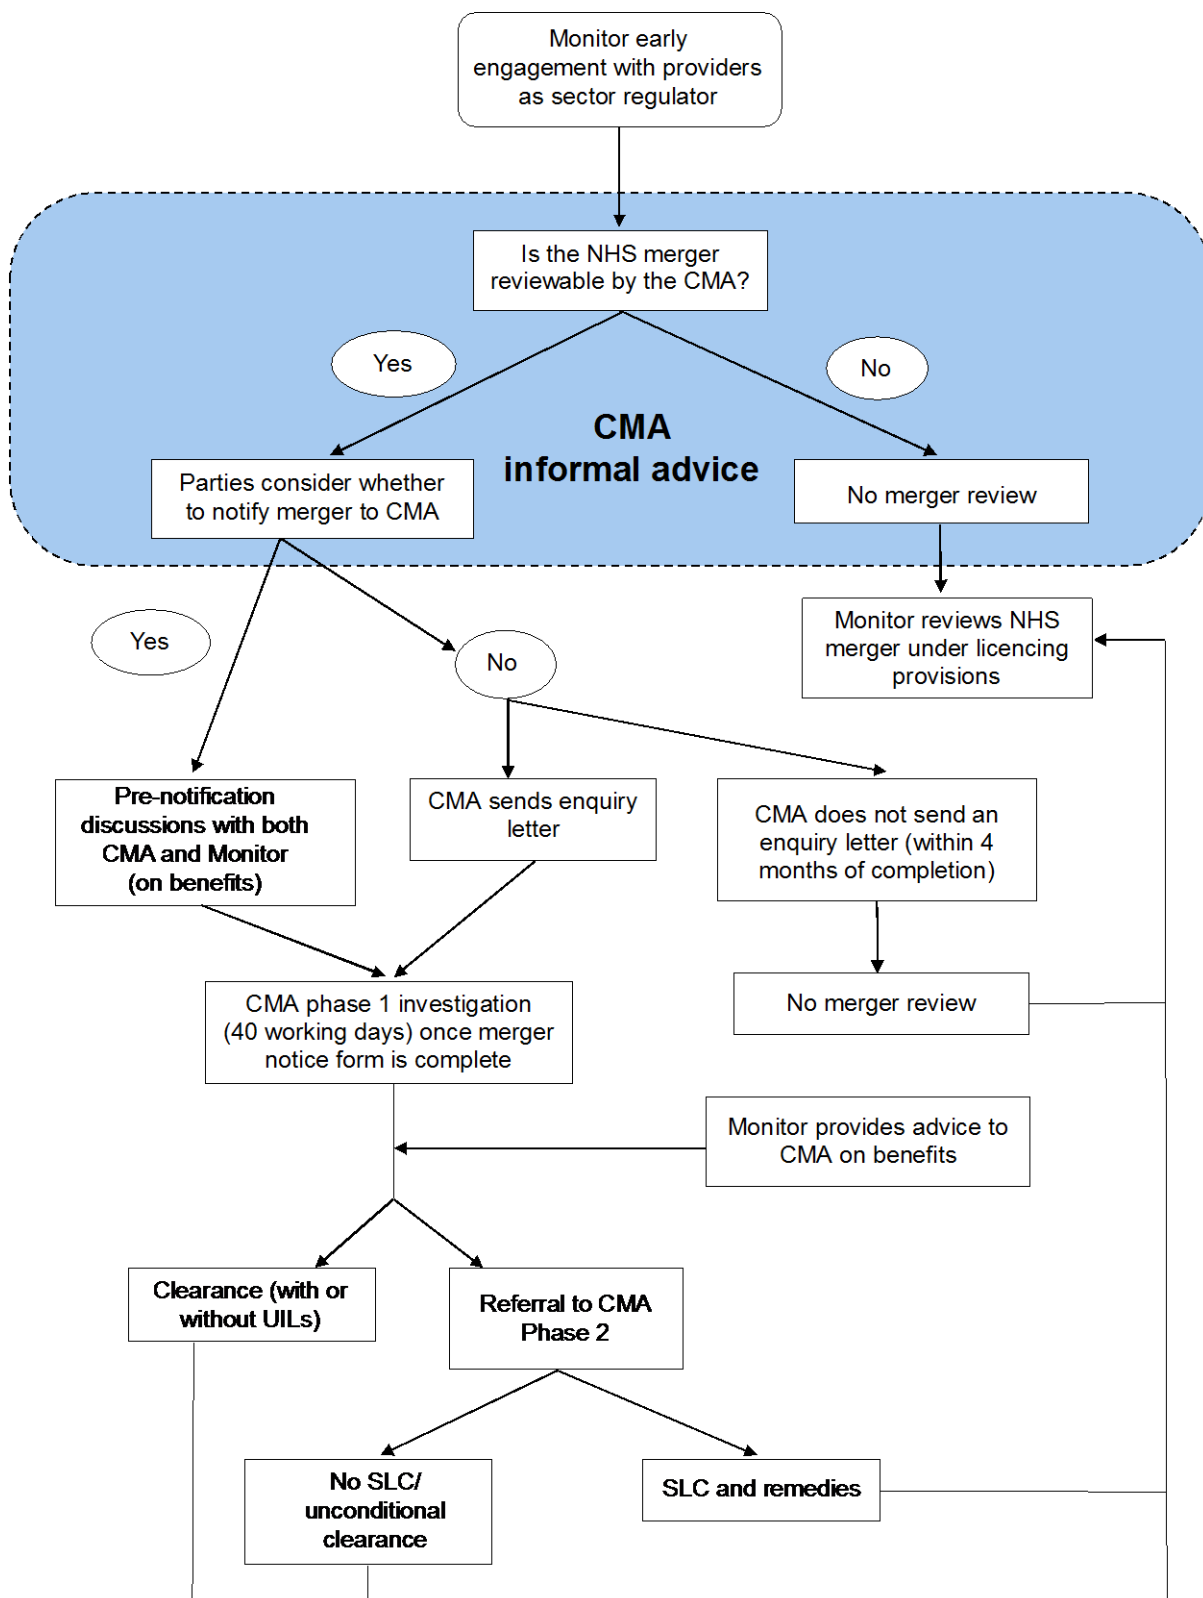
Monitor early engagement with providers as sector regulator

Is the NHS merger reviewable by the CMA?

Yes

No

CMA informal advice

Parties consider whether to notify merger to CMA

No merger review

Monitor reviews NHS merger under licencing provisions

Yes

No

Pre-notification discussions with both CMA and Monitor (on benefits)

CMA sends enquiry letter

CMA does not send an enquiry letter (within 4 months of completion)

CMA phase 1 investigation (40 working days) once merger notice form is complete

No merger review

Monitor provides advice to CMA on benefits

Clearance (with or without UILs)

Referral to CMA Phase 2

No SLC/ unconditional clearance

SLC and remedies